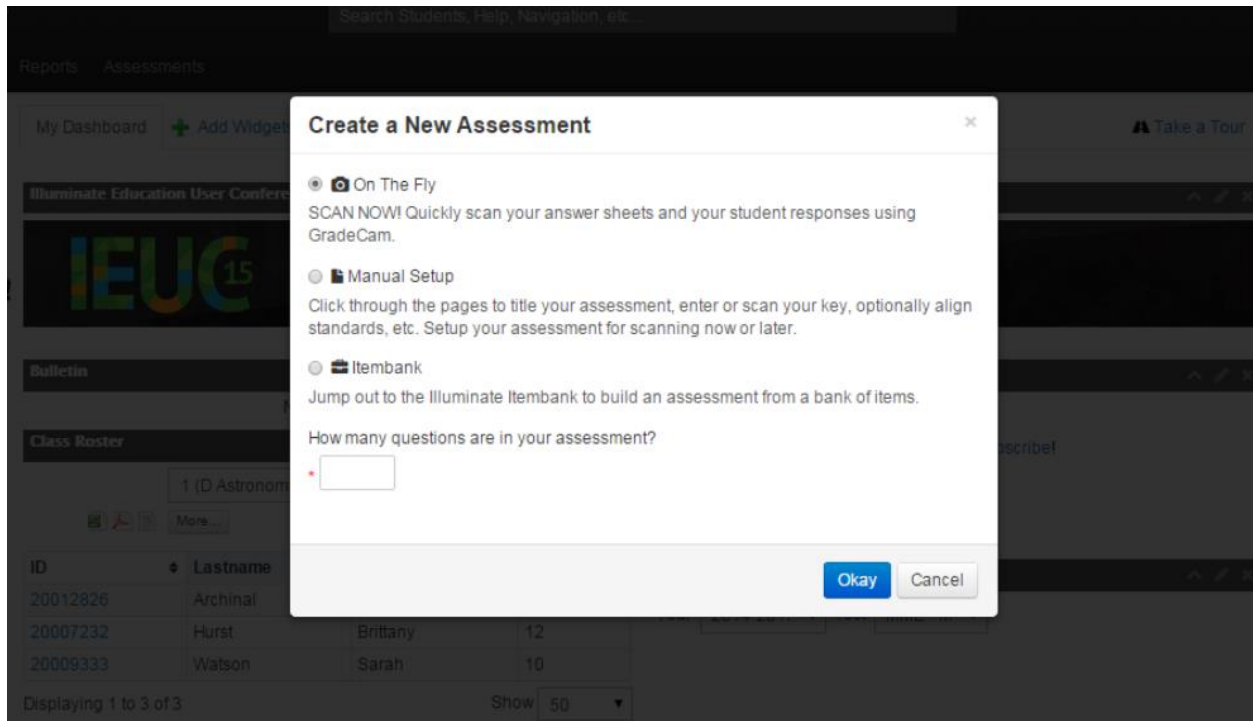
Search Students, Help, Navigation, etc...

Reports Assessments

My Dashboard Add Widget

Take a Tour

Illuminate Education User Confere

IEUC 15

Bulletin

Class Roster

1 (D Astronom

More...

| ID | Lastname | | |
|---|---|---|---|
| 20012826 | Archinal | | |
| 20007232 | Hurst | Brittany | 12 |
| 20009333 | Watson | Sarah | 10 |

Displaying 1 to 3 of 3

Show 50

scribe!

Create a New Assessment

×

On The Fly

SCAN NOW! Quickly scan your answer sheets and your student responses using GradeCam.

Manual Setup

Click through the pages to title your assessment, enter or scan your key, optionally align standards, etc. Setup your assessment for scanning now or later.

Itembank

Jump out to the Illuminate Itembank to build an assessment from a bank of items.

How many questions are in your assessment?

*

Okay Cancel